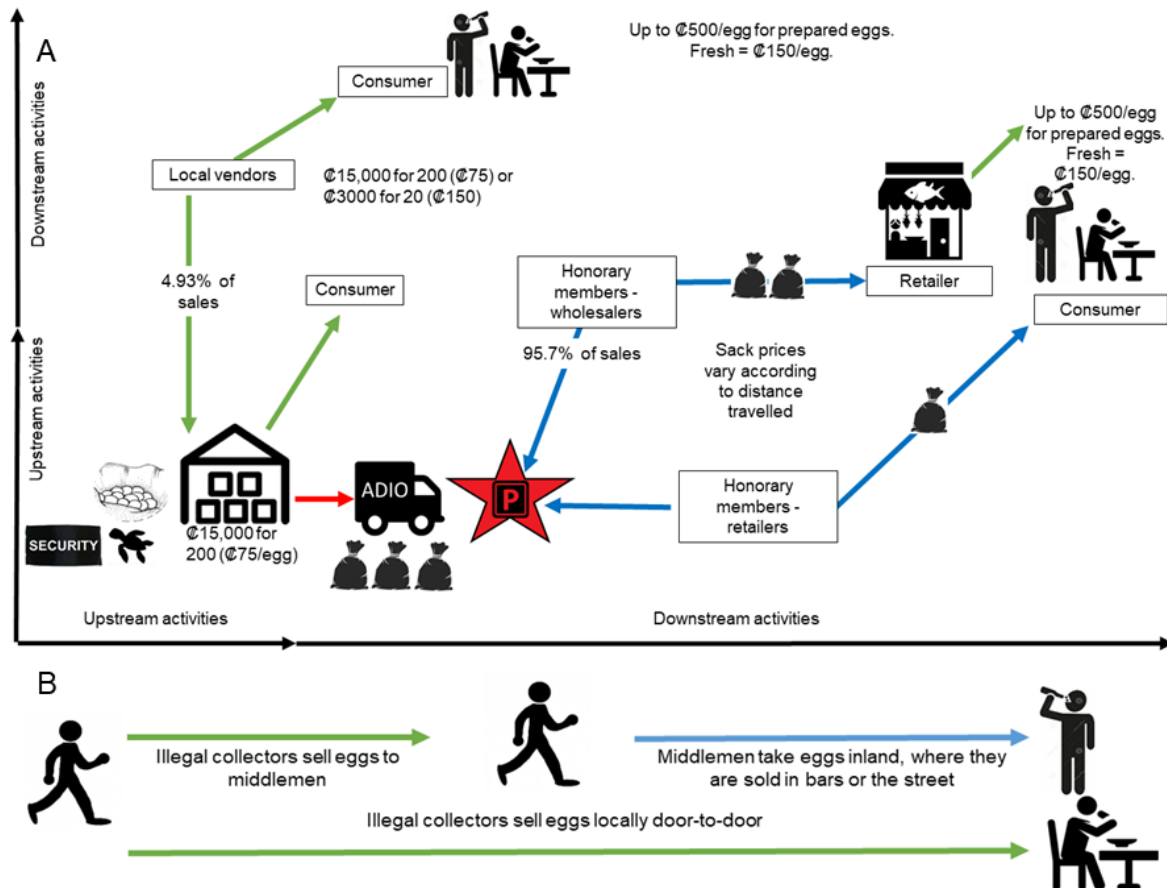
A

Downstream activities

Upstream activities

Consumer

Up to ₡500/egg for prepared eggs. Fresh = ₡150/egg.

Local vendors

₡15,000 for 200 (₡75) or ₡3000 for 20 (₡150)

Up to ₡500/egg for prepared eggs. Fresh = ₡150/egg.

4.93% of sales

Consumer

Honorary members - wholesalers

Retailer

Consumer

95.7% of sales

Sack prices vary according to distance travelled

SECURITY

₡15,000 for 200 (₡75/egg)

ADIO

P

Honorary members - retailers

Upstream activities

Downstream activities

B

Illegal collectors sell eggs to middlemen

Middlemen take eggs inland, where they are sold in bars or the street

Illegal collectors sell eggs locally door-to-door